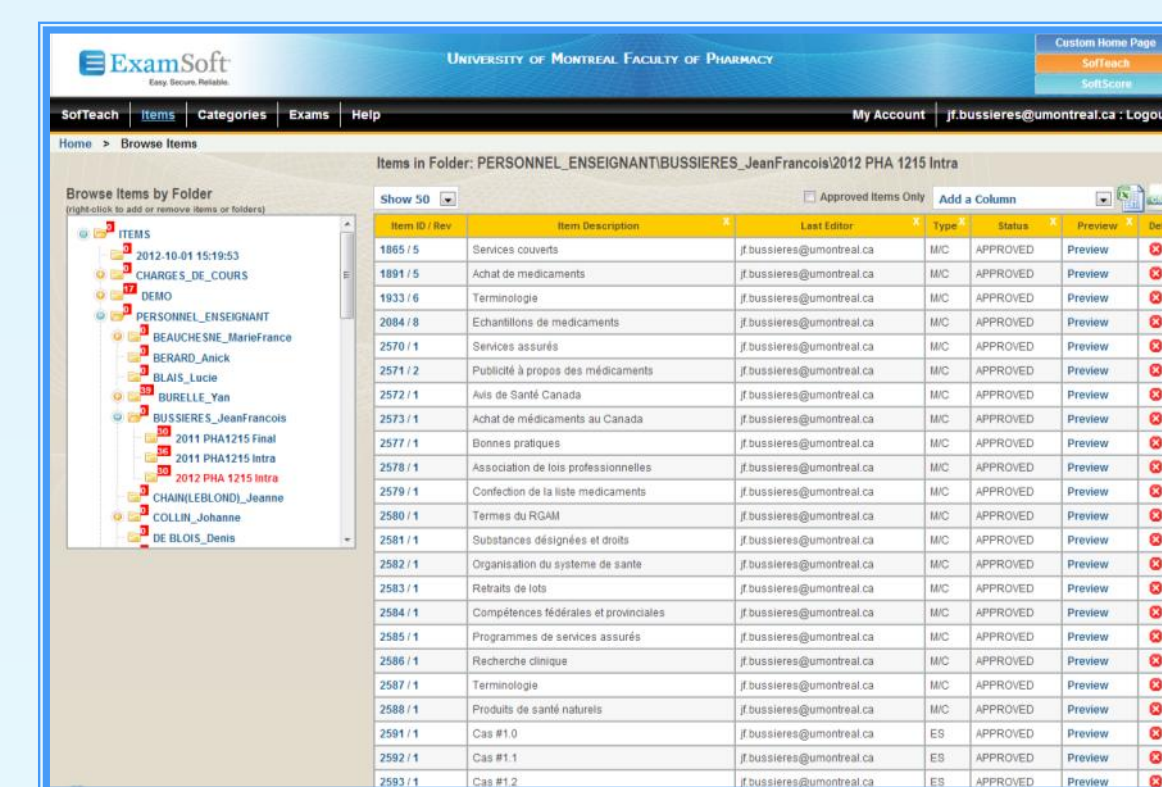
ExamSoft
Easy. Secure. Reliable.

UNIVERSITY OF MONTREAL FACULTY OF PHARMACY

Custom Home Page
SofTeach
SoftScore

SofTeach | Items | Categories | Exams | Help

My Account | jf.bussieres@umontreal.ca : Logou

Home > Browse Items

Items in Folder: PERSONNEL_ENSEIGNANT\BUSSIERES_JeanFrancois\2012 PHA 1215 Intra

Browse Items by Folder
(right-click to add or remove items or folders)

ITEMS
2012-10-01 15:19:53
CHARGES_DE_COURS
17 DEMO
PERSONNEL_ENSEIGNANT
BEAUCHESNE_MarieFrance
BERARD_Anick
BLAIS_Lucie
39 BURELLE_Yan
BUSSIERES_JeanFrancois
30 2011 PHA1215 Final
36 2011 PHA1215 Intra
30 2012 PHA 1215 Intra
CHAIN(LEBLOND)_Jeanne
COLLIN_Johanne
DE BLOIS_Denis

Show 50
Approved Items Only
Add a Column

| Item ID / Rev | Item Description | Last Editor | Type | Status | Preview | De |
|---|---|---|---|---|---|---|
| 1865 / 5 | Services couverts | jf.bussieres@umontreal.ca | M/C | APPROVED | Preview | |
| 1891 / 5 | Achat de medicaments | jf.bussieres@umontreal.ca | M/C | APPROVED | Preview | |
| 1933 / 6 | Terminologie | jf.bussieres@umontreal.ca | M/C | APPROVED | Preview | |
| 2084 / 8 | Echantillons de medicaments | jf.bussieres@umontreal.ca | M/C | APPROVED | Preview | |
| 2570 / 1 | Services assurés | jf.bussieres@umontreal.ca | M/C | APPROVED | Preview | |
| 2571 / 2 | Publicité à propos des médicaments | jf.bussieres@umontreal.ca | M/C | APPROVED | Preview | |
| 2572 / 1 | Avis de Santé Canada | jf.bussieres@umontreal.ca | M/C | APPROVED | Preview | |
| 2573 / 1 | Achat de médicaments au Canada | jf.bussieres@umontreal.ca | M/C | APPROVED | Preview | |
| 2577 / 1 | Bonnes pratiques | jf.bussieres@umontreal.ca | M/C | APPROVED | Preview | |
| 2578 / 1 | Association de lois professionnelles | jf.bussieres@umontreal.ca | M/C | APPROVED | Preview | |
| 2579 / 1 | Confection de la liste medicaments | jf.bussieres@umontreal.ca | M/C | APPROVED | Preview | |
| 2580 / 1 | Termes du RGAM | jf.bussieres@umontreal.ca | M/C | APPROVED | Preview | |
| 2581 / 1 | Substances désignées et droits | jf.bussieres@umontreal.ca | M/C | APPROVED | Preview | |
| 2582 / 1 | Organisation du systeme de sante | jf.bussieres@umontreal.ca | M/C | APPROVED | Preview | |
| 2583 / 1 | Retraits de lots | jf.bussieres@umontreal.ca | M/C | APPROVED | Preview | |
| 2584 / 1 | Compétences fédérales et provinciales | jf.bussieres@umontreal.ca | M/C | APPROVED | Preview | |
| 2585 / 1 | Programmes de services assurés | jf.bussieres@umontreal.ca | M/C | APPROVED | Preview | |
| 2586 / 1 | Recherche clinique | jf.bussieres@umontreal.ca | M/C | APPROVED | Preview | |
| 2587 / 1 | Terminologie | jf.bussieres@umontreal.ca | M/C | APPROVED | Preview | |
| 2588 / 1 | Produits de santé naturels | jf.bussieres@umontreal.ca | M/C | APPROVED | Preview | |
| 2591 / 1 | Cas #1.0 | jf.bussieres@umontreal.ca | ES | APPROVED | Preview | |
| 2592 / 1 | Cas #1.1 | jf.bussieres@umontreal.ca | ES | APPROVED | Preview | |
| 2593 / 1 | Cas #1.2 | jf.bussieres@umontreal.ca | ES | APPROVED | Preview | |